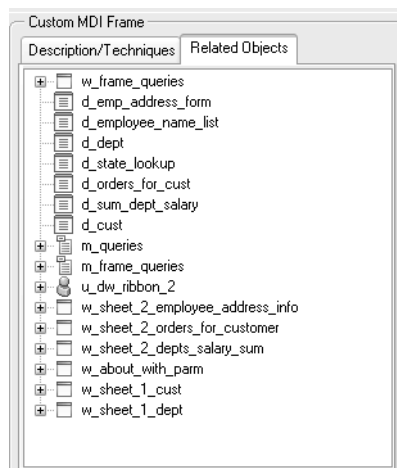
Custom MDI Frame

Description/Techniques | Related Objects

w_frame_queries
d_emp_address_form
d_employee_name_list
d_dept
d_state_lookup
d_orders_for_cust
d_sum_dept_salary
d_cust
m_queries
m_frame_queries
u_dw_ribbon_2
w_sheet_2_employee_address_info
w_sheet_2_orders_for_customer
w_sheet_2_depts_salary_sum
w_about_with_parm
w_sheet_1_cust
w_sheet_1_dept